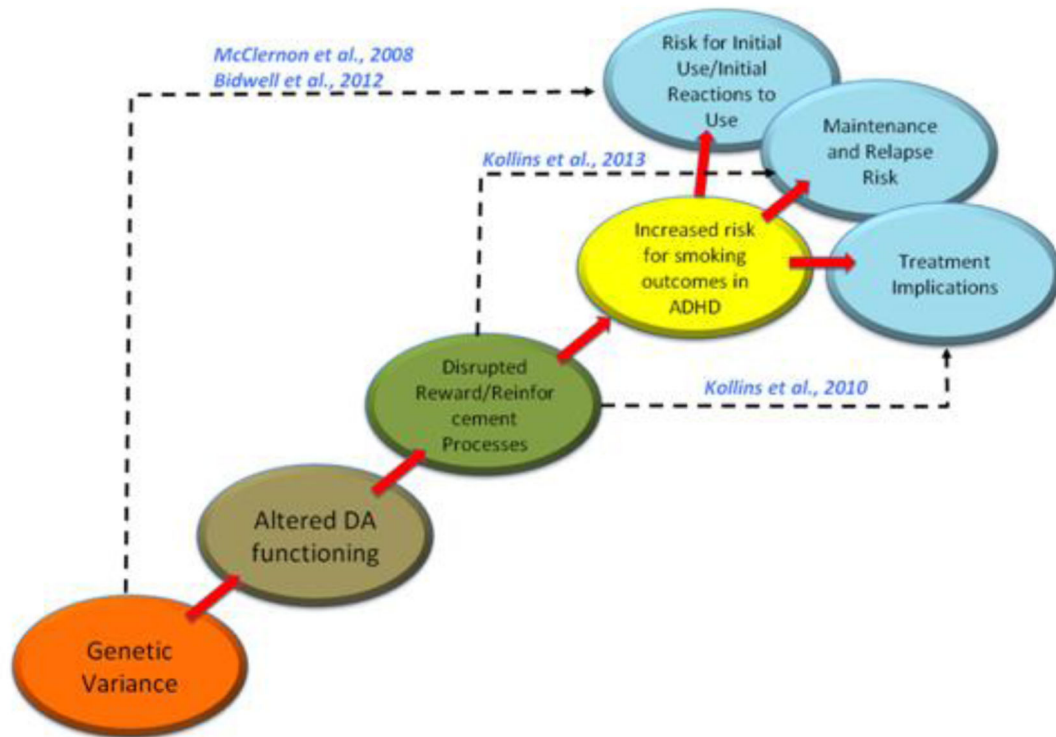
McClernon et al., 2008
Bidwell et al., 2012

Risk for Initial Use/Initial Reactions to Use

Maintenance and Relapse Risk

Kollins et al., 2013

Increased risk for smoking outcomes in ADHD

Treatment Implications

Disrupted Reward/Reinfor cement Processes

Kollins et al., 2010

Altered DA functioning

Genetic Variance